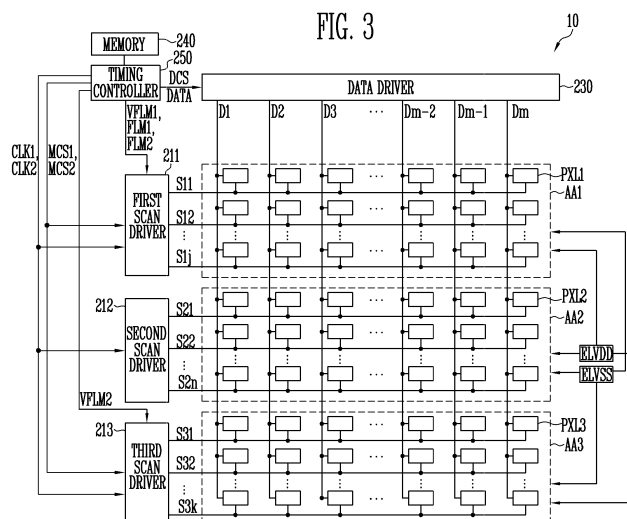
FIG. 3

10

MEMORY 240

TIMING CONTROLLER 250

DCS

DATA

DATA DRIVER 230

VFLM1, FLM1, FLM2

CLK1, CLK2

MCS1, MCS2

211

D1 D2 D3 ··· Dm-2 Dm-1 Dm

FIRST SCAN DRIVER

S11

S12

S1j

PXL1

AA1

212

SECOND SCAN DRIVER

S21

S22

S2n

PXL2

AA2

ELVDD

ELVSS

VFLM2

213

THIRD SCAN DRIVER

S31

S32

S3k

PXL3

AA3